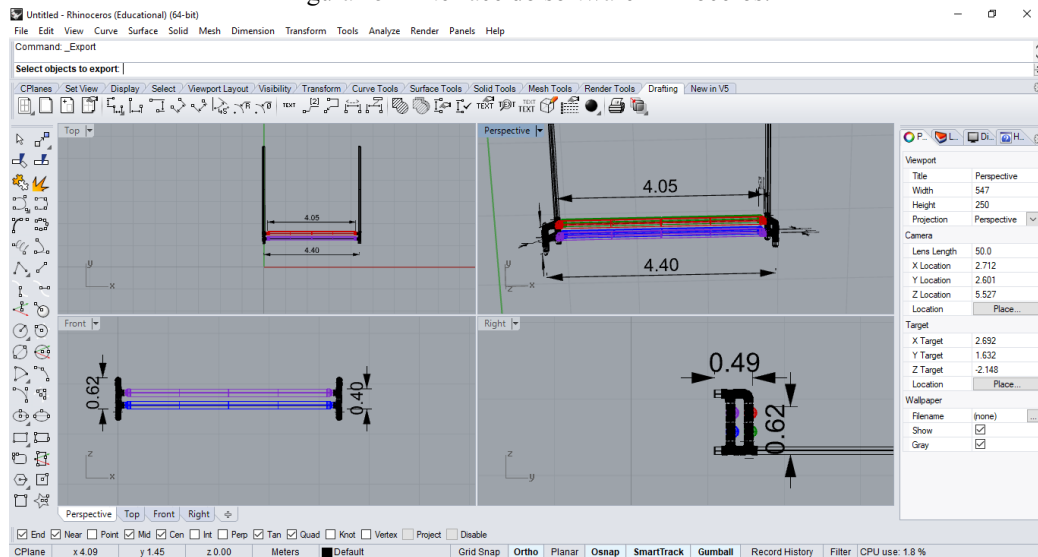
Untitled - Rhinoceros (Educational) (64-bit)

File Edit View Curve Surface Solid Mesh Dimension Transform Tools Analyze Render Panels Help

Command: _Export

Select objects to export:

CPlanes Set View Display Select Viewport Layout Visibility Transform Curve Tools Surface Tools Solid Tools Mesh Tools Render Tools Drafting New in V5

TEXT TEXT TEXT TEXT

Top

4.05

4.40

y

x

Perspective

4.05

4.40

z

x

Front

0.62

0.40

z

x

Right

0.49

0.62

z

y

Perspective Top Front Right

Viewport

| Title | Perspective |
|---|---|
| Width | 547 |
| Height | 250 |
| Projection | Perspective |

Camera

| Lens Length | 50.0 |
|---|---|
| X Location | 2.712 |
| Y Location | 2.601 |
| Z Location | 5.527 |
| Location | Place... |

Target

| X Target | 2.692 |
|---|---|
| Y Target | 1.632 |
| Z Target | -2.148 |
| Location | Place... |

Wallpaper

| Filename | (none) |
|---|---|
| Show | ☑ |
| Gray | ☑ |

☑ End ☑ Near ☐ Point ☑ Mid ☑ Cen ☐ Int ☐ Perp ☑ Tan ☑ Quad ☐ Knot ☐ Vertex ☐ Project ☐ Disable

CPlane x 4.09 y 1.45 z 0.00 Meters Default Grid Snap Ortho Planar Osnap SmartTrack Gumball Record History Filter CPU use: 1.8 %